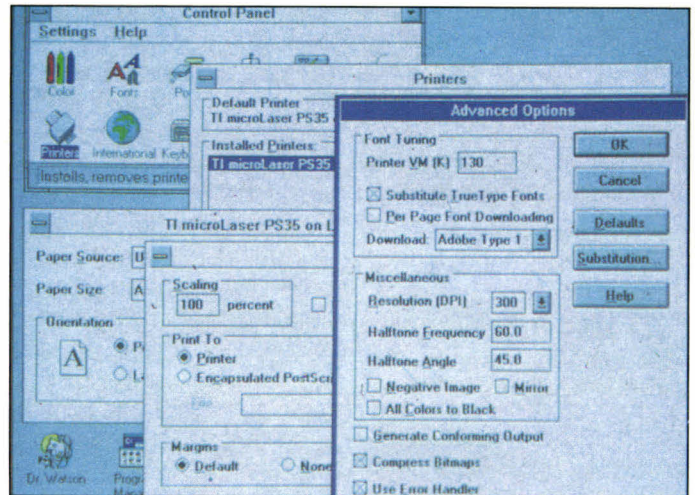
Control Panel
Settings Help
Color Fonts Po
Printers International Keyb
Installs, removes printe

Printers
Default Printer
TI microLaser PS35
Installed Printers:
TI microLaser PS35

Advanced Options
Font Tuning
Printer VM (K) 130
Substitute TrueType Fonts
Per Page Font Downloading
Download: Adobe Type 1
OK
Cancel
Defaults
Substitution...
Help
Miscellaneous
Resolution (DPI) 300
Halftone Frequency 60.0
Halftone Angle 45.0
Negative Image
Mirror
All Colors to Black
Generate Conforming Output
Compress Bitmaps
Use Error Handler

TI microLaser PS35 on L
Paper Source: U
Paper Size: A
Orientation
A
P
L
Scaling
100 percent
Print To
Printer
Encapsulated PostScr
File
Margins
Default
None
Dr. Watson
Prog
Man